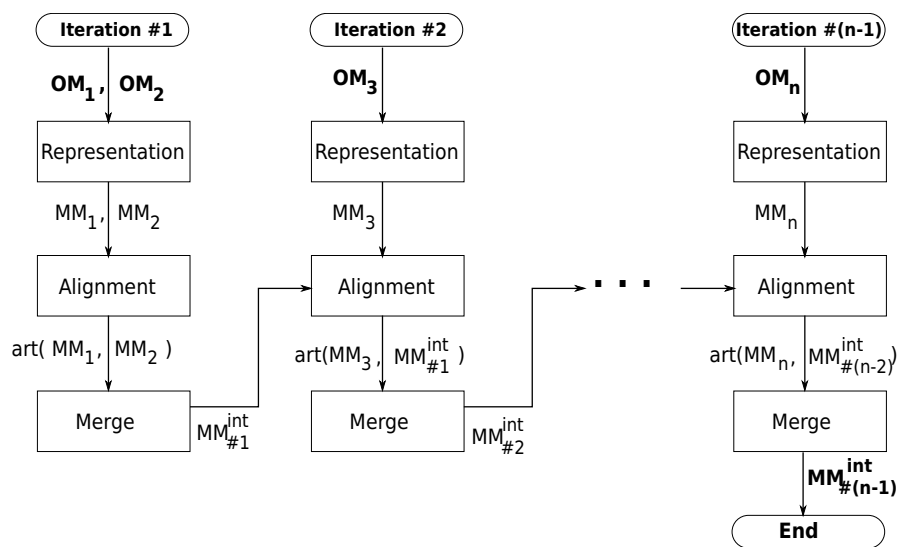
Iteration #1

$OM_1$, $OM_2$

Representation

$MM_1$, $MM_2$

Alignment

art( $MM_1$, $MM_2$ )

Merge

$MM^{int}_{\#1}$

Iteration #2

$OM_3$

Representation

$MM_3$

Alignment

art($MM_3$, $MM^{int}_{\#1}$ )

Merge

$MM^{int}_{\#2}$

. . .

Iteration #(n-1)

$OM_n$

Representation

$MM_n$

Alignment

art($MM_n$, $MM^{int}_{\#(n-2)}$)

Merge

$MM^{int}_{\#(n-1)}$

End